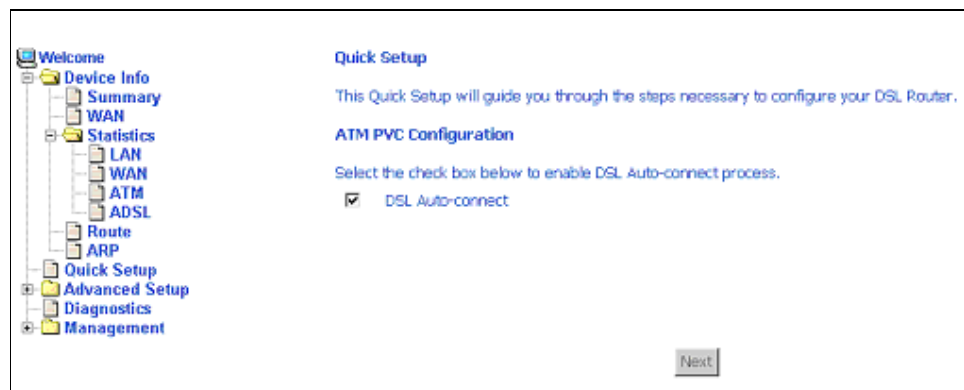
Welcome
Device Info
Summary
WAN
Statistics
LAN
WAN
ATM
ADSL
Route
ARP
Quick Setup
Advanced Setup
Diagnostics
Management

Quick Setup

This Quick Setup will guide you through the steps necessary to configure your DSL Router.

ATM PVC Configuration

Select the check box below to enable DSL Auto-connect process.

☑ DSL Auto-connect

Next